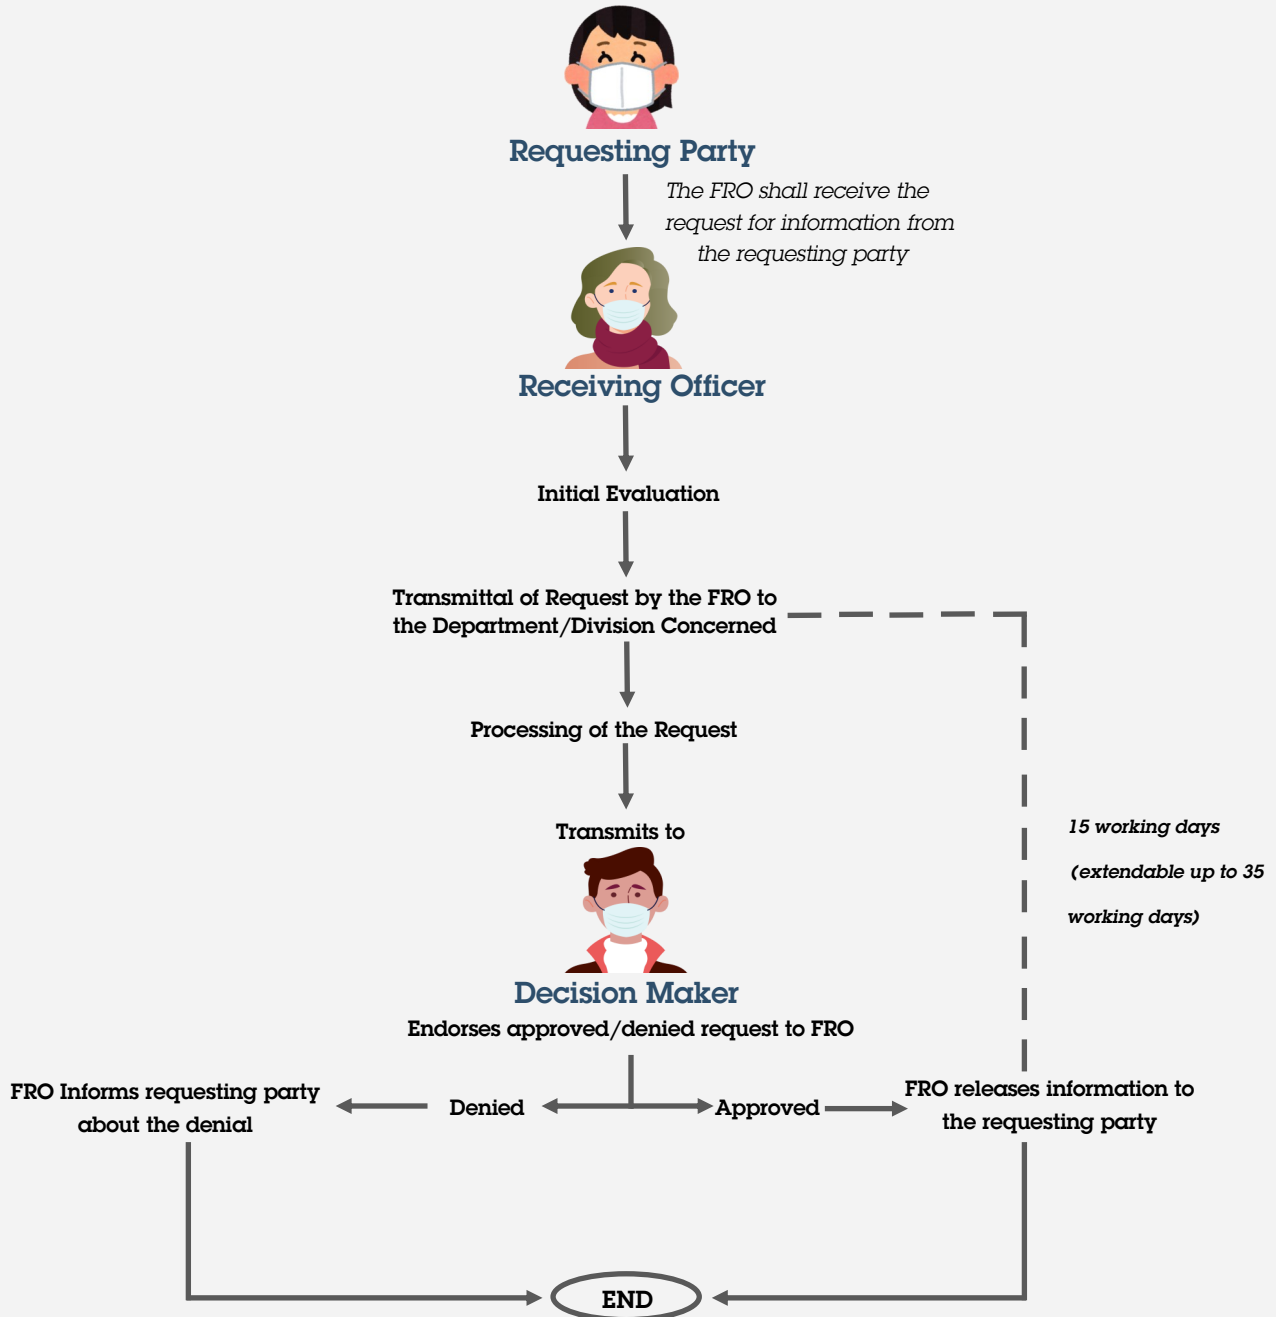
Requesting Party

The FRO shall receive the request for information from the requesting party

Receiving Officer

Initial Evaluation

Transmittal of Request by the FRO to the Department/Division Concerned

Processing of the Request

Transmits to

15 working days (extendable up to 35 working days)

Decision Maker

Endorses approved/denied request to FRO

FRO Informs requesting party about the denial

Denied

Approved

FRO releases information to the requesting party

END